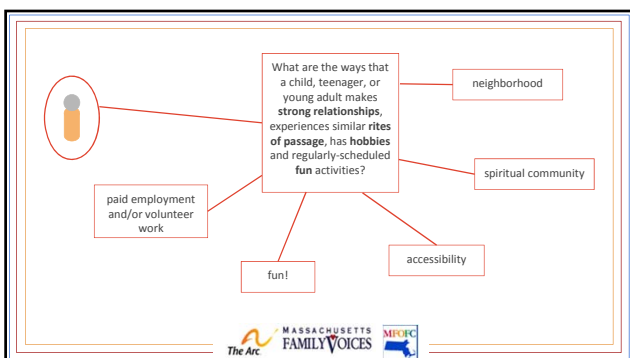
What are the ways that a child, teenager, or young adult makes **strong relationships**, experiences similar **rites of passage**, has **hobbies** and regularly-scheduled **fun** activities?

neighborhood

spiritual community

paid employment and/or volunteer work

fun!

accessibility

The Arc

MASSACHUSETTS FAMILY VOICES

MFOFC